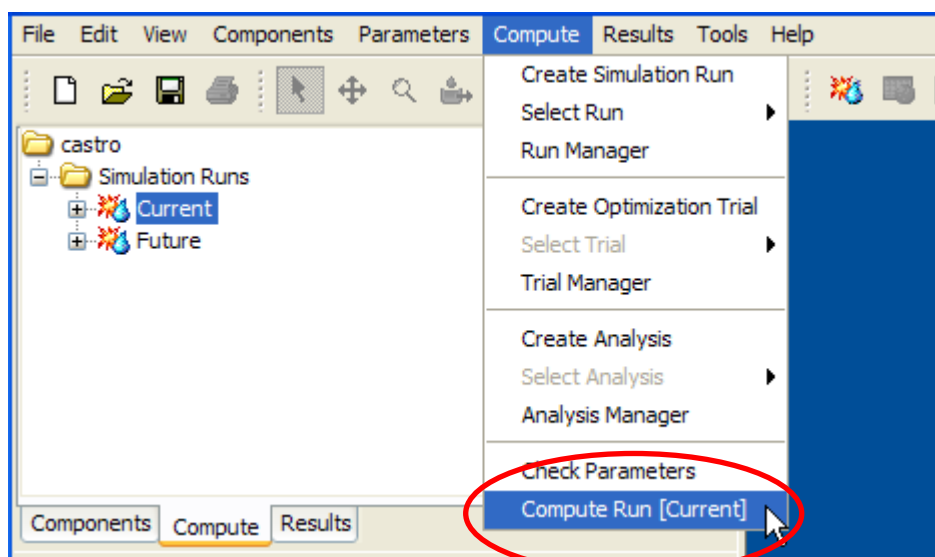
File Edit View Components Parameters Compute Results Tools Help

castro
Simulation Runs
Current
Future

Create Simulation Run
Select Run
Run Manager

Create Optimization Trial
Select Trial
Trial Manager

Create Analysis
Select Analysis
Analysis Manager

Check Parameters
Compute Run [Current]

Components Compute Results